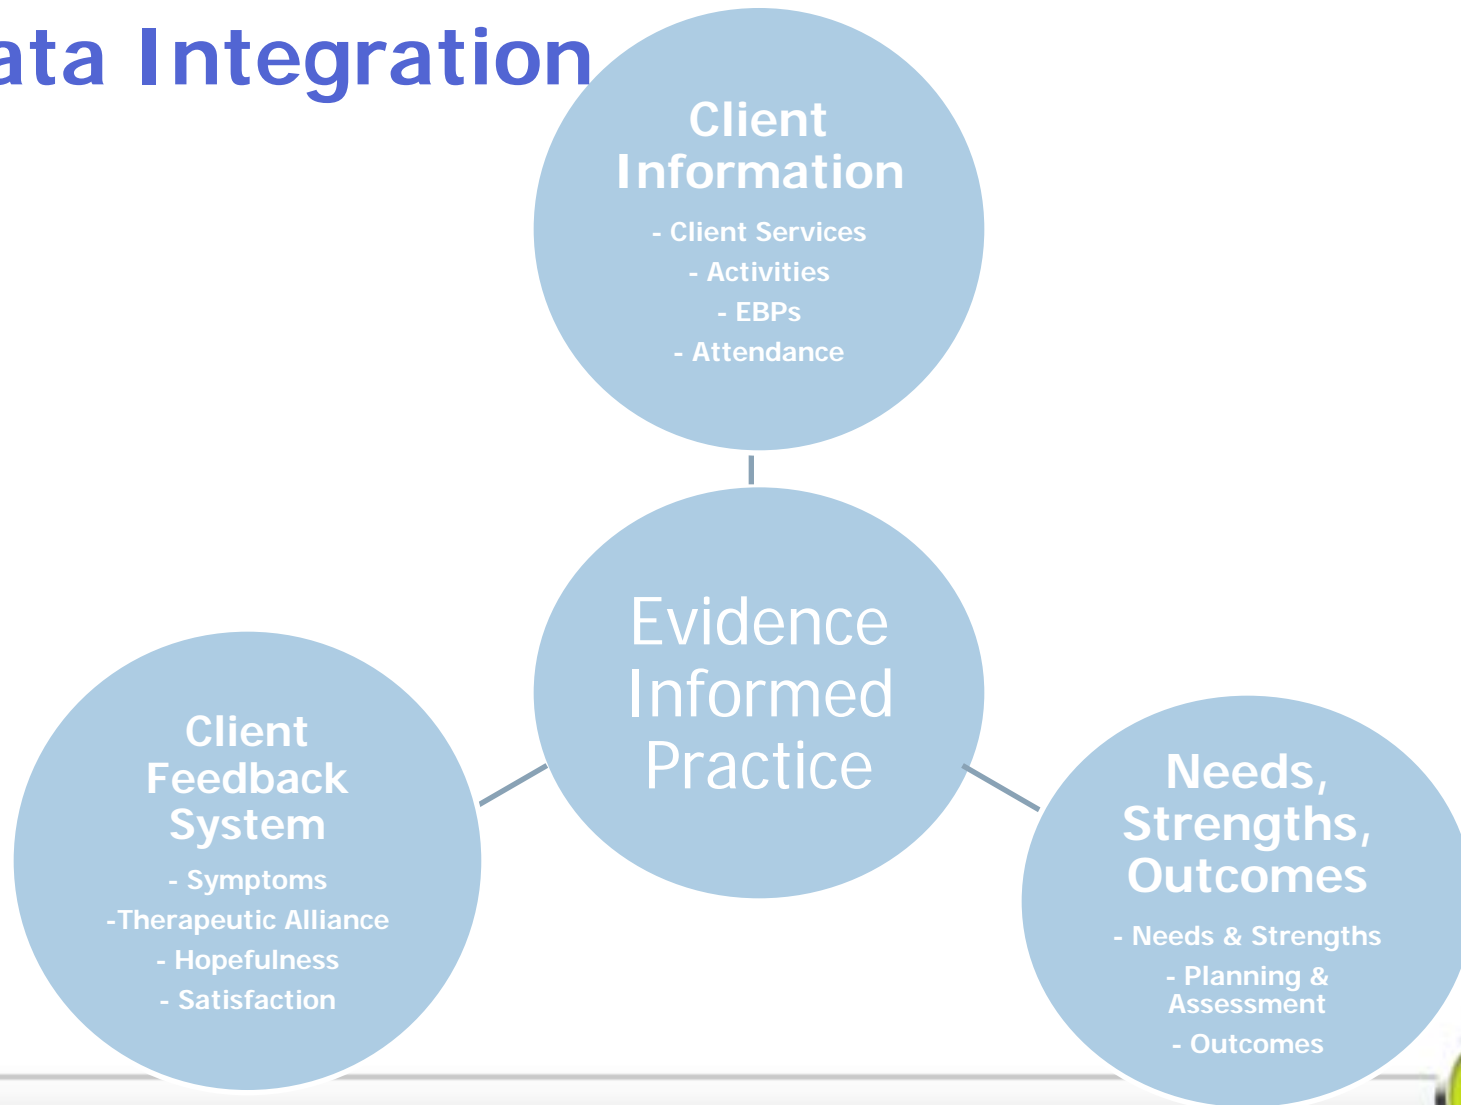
ata Integration

Client Information

- Client Services
- Activities
- EBPs
- Attendance

Evidence Informed Practice

Client Feedback System

- Symptoms
-Therapeutic Alliance
- Hopefulness
- Satisfaction

Needs, Strengths, Outcomes

- Needs & Strengths
- Planning & Assessment
- Outcomes